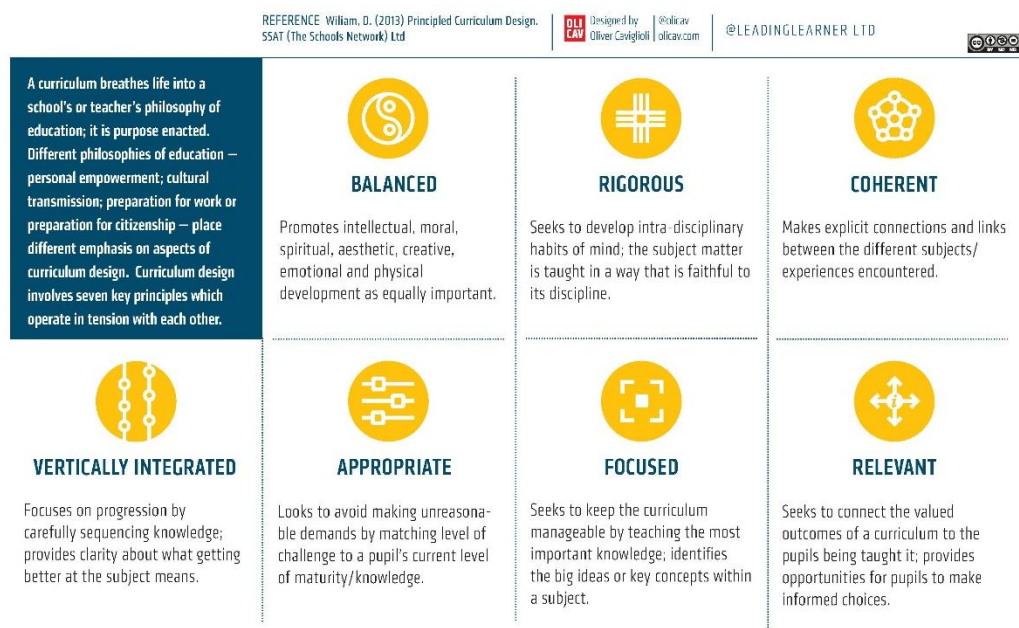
REFERENCE Wiliam, D. (2013) Principled Curriculum Design. SSAT (The Schools Network) Ltd

OLI CAV Designed by Oliver Caviglioli @olicav olicav.com

@LEADINGLEARNER LTD

A curriculum breathes life into a school's or teacher's philosophy of education; it is purpose enacted. Different philosophies of education – personal empowerment; cultural transmission; preparation for work or preparation for citizenship – place different emphasis on aspects of curriculum design. Curriculum design involves seven key principles which operate in tension with each other.

BALANCED

Promotes intellectual, moral, spiritual, aesthetic, creative, emotional and physical development as equally important.

RIGOROUS

Seeks to develop intra-disciplinary habits of mind; the subject matter is taught in a way that is faithful to its discipline.

COHERENT

Makes explicit connections and links between the different subjects/ experiences encountered.

VERTICALLY INTEGRATED

Focuses on progression by carefully sequencing knowledge; provides clarity about what getting better at the subject means.

APPROPRIATE

Looks to avoid making unreasonable demands by matching level of challenge to a pupil's current level of maturity/knowledge.

FOCUSED

Seeks to keep the curriculum manageable by teaching the most important knowledge; identifies the big ideas or key concepts within a subject.

RELEVANT

Seeks to connect the valued outcomes of a curriculum to the pupils being taught it; provides opportunities for pupils to make informed choices.